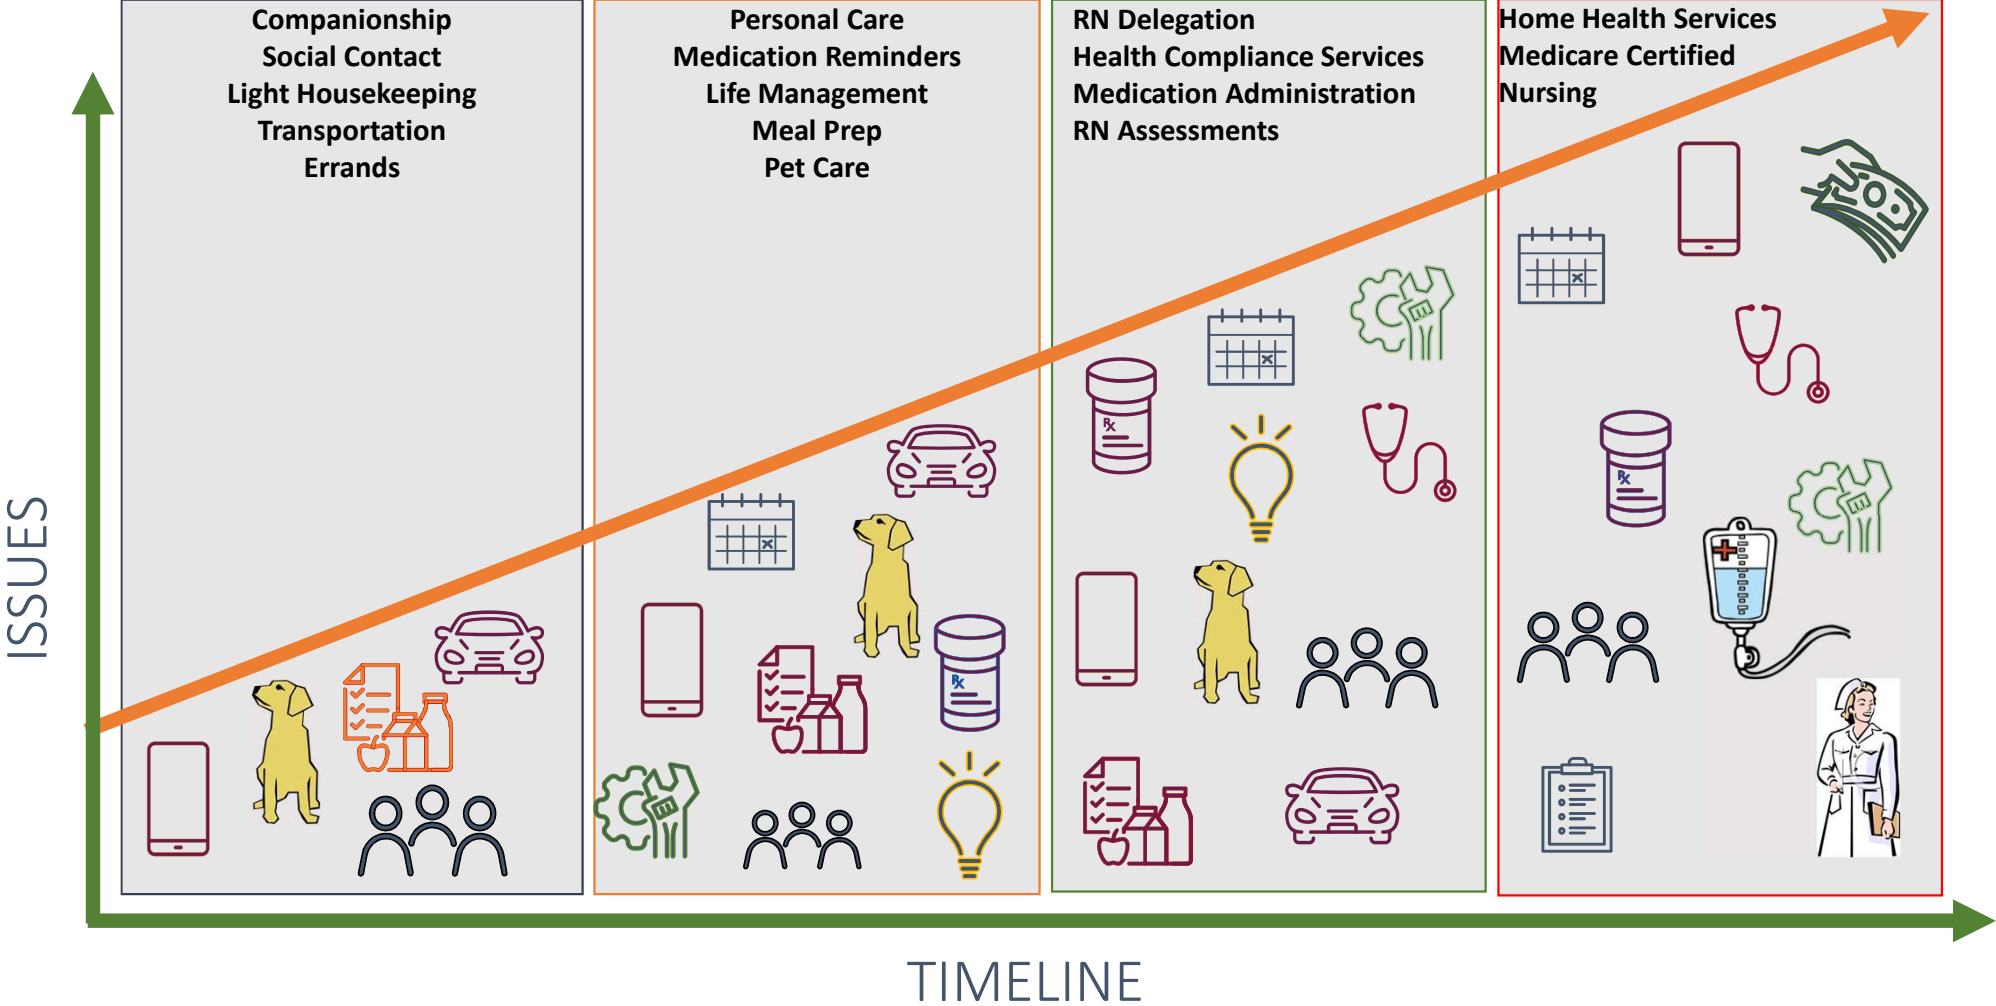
Companionship
Social Contact
Light Housekeeping
Transportation
Errands

Personal Care
Medication Reminders
Life Management
Meal Prep
Pet Care

RN Delegation
Health Compliance Services
Medication Administration
RN Assessments

Home Health Services
Medicare Certified
Nursing

ISSUES

TIMELINE